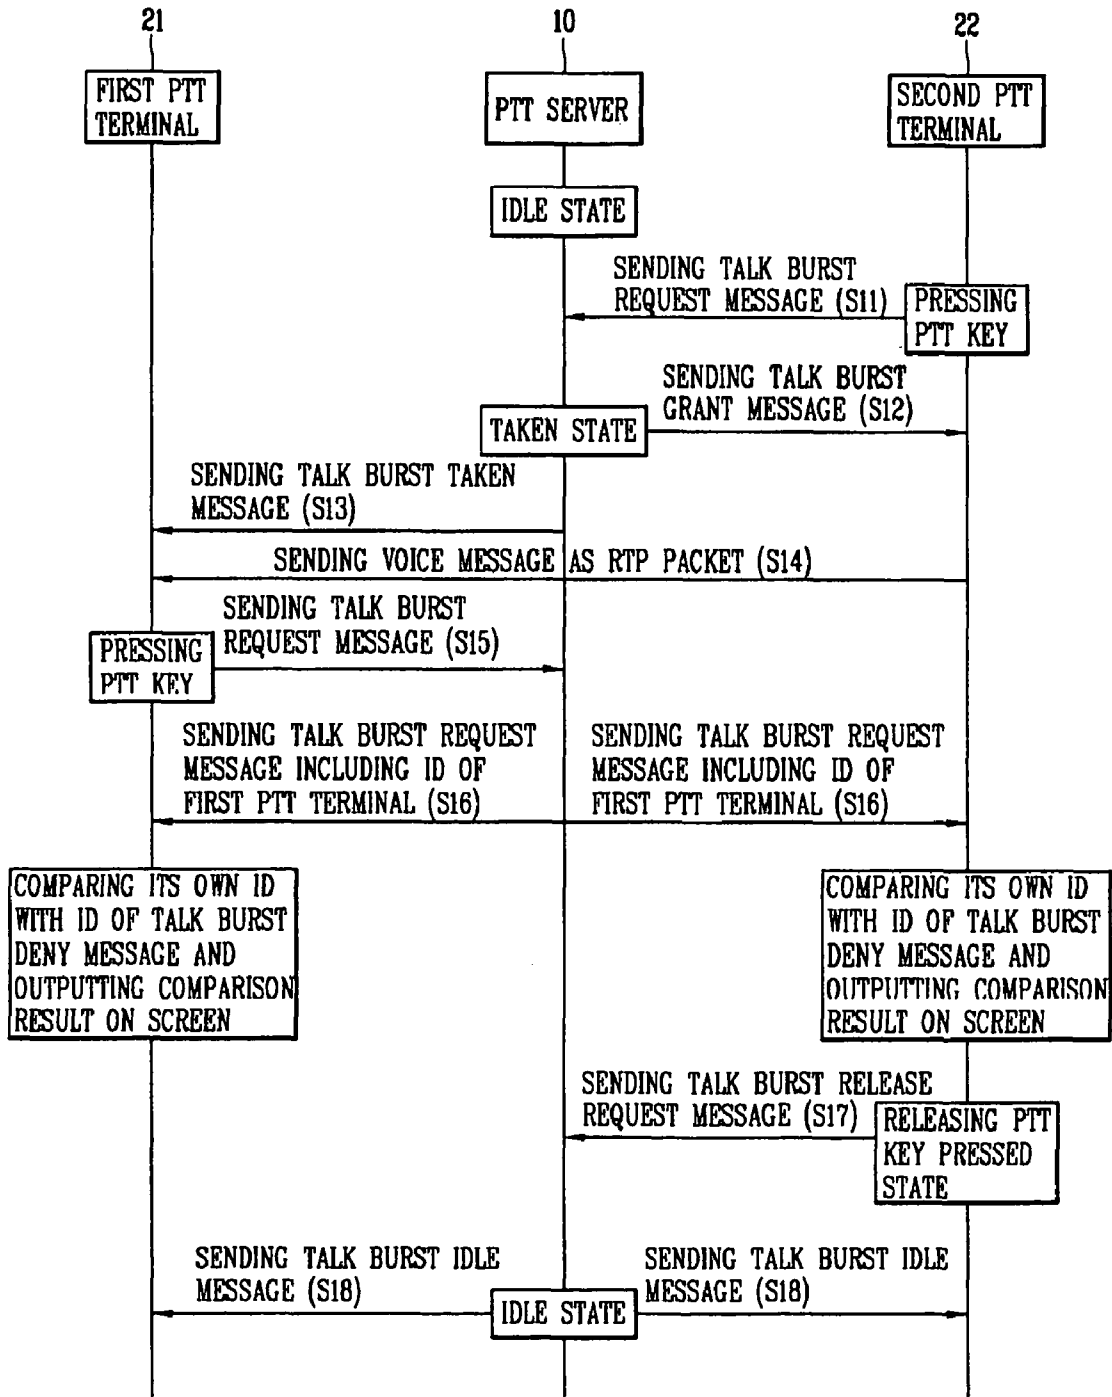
21

10

22

FIRST PTT TERMINAL

PTT SERVER

SECOND PTT TERMINAL

IDLE STATE

SENDING TALK BURST REQUEST MESSAGE (S11)

PRESSING PTT KEY

SENDING TALK BURST GRANT MESSAGE (S12)

TAKEN STATE

SENDING TALK BURST TAKEN MESSAGE (S13)

SENDING VOICE MESSAGE AS RTP PACKET (S14)

SENDING TALK BURST REQUEST MESSAGE (S15)

PRESSING PTT KEY

SENDING TALK BURST REQUEST MESSAGE INCLUDING ID OF FIRST PTT TERMINAL (S16)

SENDING TALK BURST REQUEST MESSAGE INCLUDING ID OF FIRST PTT TERMINAL (S16)

COMPARING ITS OWN ID WITH ID OF TALK BURST DENY MESSAGE AND OUTPUTTING COMPARISON RESULT ON SCREEN

COMPARING ITS OWN ID WITH ID OF TALK BURST DENY MESSAGE AND OUTPUTTING COMPARISON RESULT ON SCREEN

SENDING TALK BURST RELEASE REQUEST MESSAGE (S17)

RELEASING PTT KEY PRESSED STATE

SENDING TALK BURST IDLE MESSAGE (S18)

IDLE STATE

SENDING TALK BURST IDLE MESSAGE (S18)